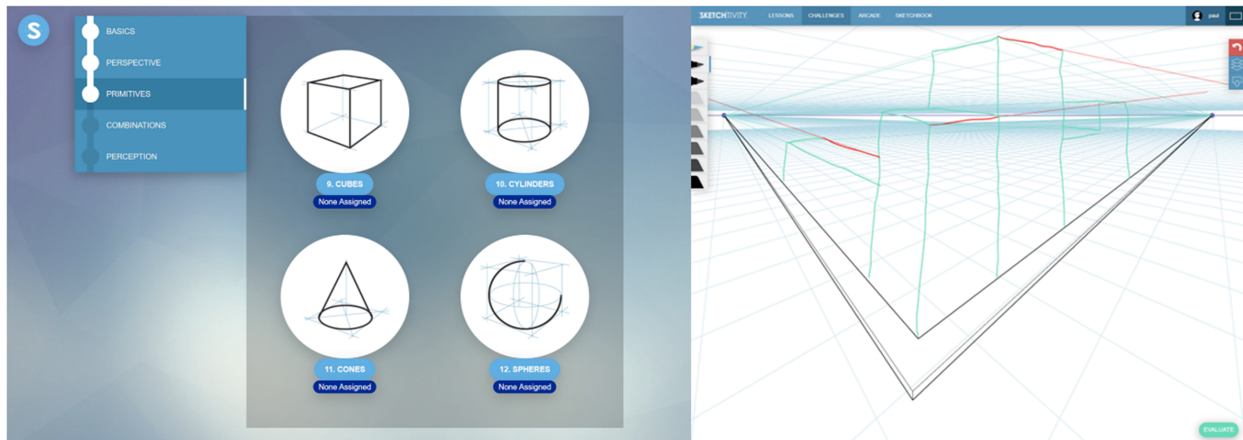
S

BASICS

PERSPECTIVE

PRIMITIVES

COMBINATIONS

PERCEPTION

9. CUBES

None Assigned

10. CYLINDERS

None Assigned

11. CONES

None Assigned

12. SPHERES

None Assigned

SKETCHTIVITY

LESSONS

CHALLENGES

ARCADE

SKETCHBOOK

paul

EVALUATE